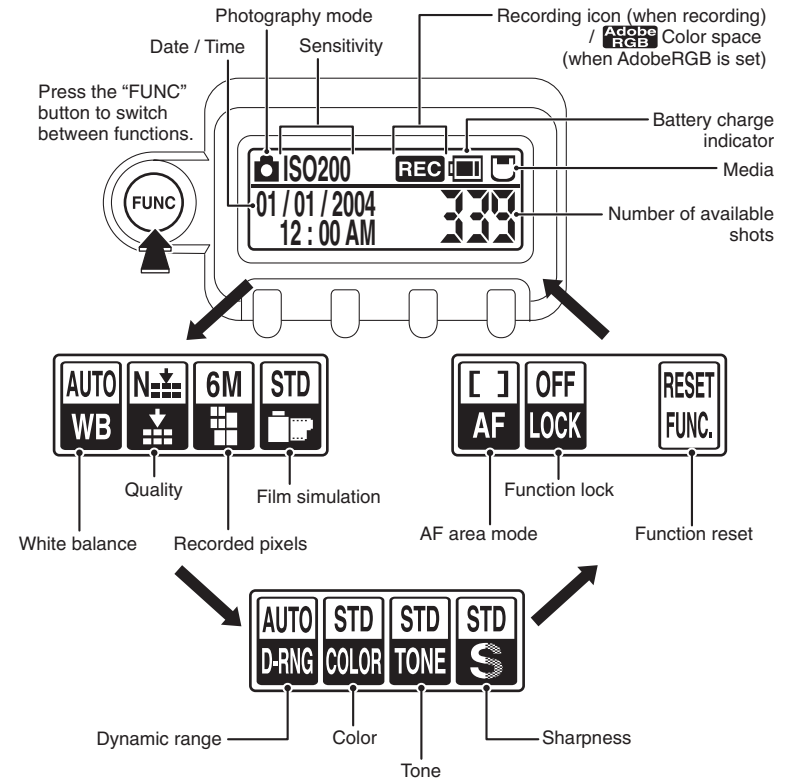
Photography mode

Date / Time

Sensitivity

Recording icon (when recording) / Adobe RGB Color space (when AdobeRGB is set)

Press the "FUNC" button to switch between functions.

Battery charge indicator

Media

Number of available shots

FUNC

ISO200

REC

01 / 01 / 2004
12 : 00 AM

AUTO
WB

N
6M
STD

Quality

Film simulation

White balance

Recorded pixels

[ ]
AF

OFF
LOCK

RESET
FUNC.

Function lock

AF area mode

Function reset

AUTO
D-RNG

STD
COLOR

STD
TONE

STD

Dynamic range

Color

Sharpness

Tone